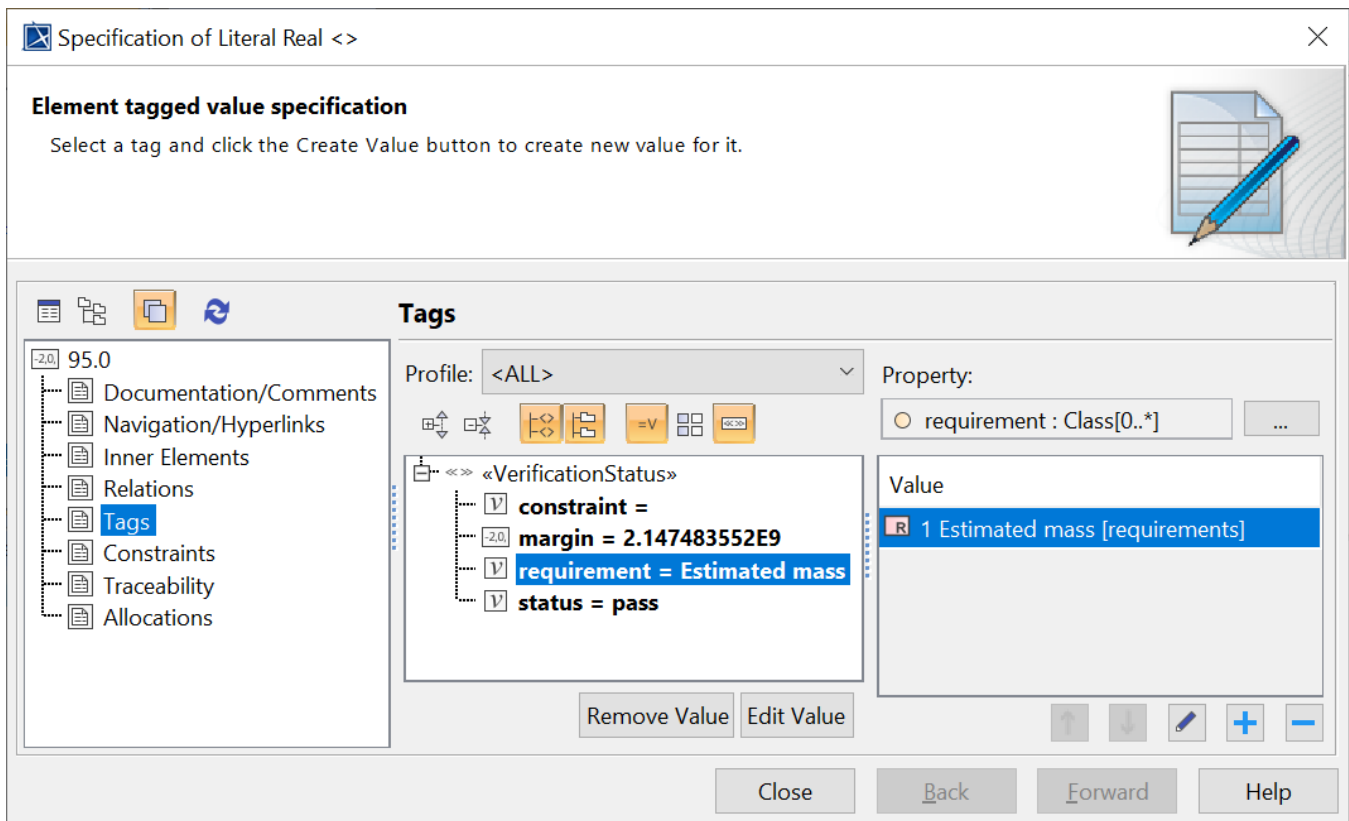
Specification of Literal Real <>

Element tagged value specification

Select a tag and click the Create Value button to create new value for it.

95.0
Documentation/Comments
Navigation/Hyperlinks
Inner Elements
Relations
Tags
Constraints
Traceability
Allocations

Tags

Profile: <ALL>

«VerificationStatus»
constraint =
margin = 2.147483552E9
requirement = Estimated mass
status = pass

Remove Value
Edit Value

Property:
requirement : Class[0..*]
...

Value
1 Estimated mass [requirements]

Close
Back
Forward
Help